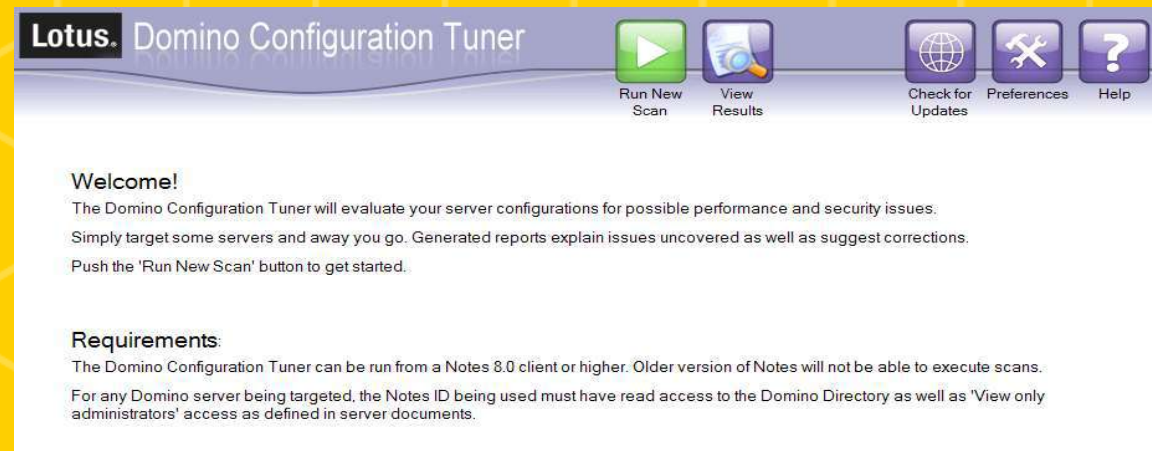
Lotus. Domino Configuration Tuner

Run New Scan

View Results

Check for Updates

Preferences

Help

Welcome!

The Domino Configuration Tuner will evaluate your server configurations for possible performance and security issues.

Simply target some servers and away you go. Generated reports explain issues uncovered as well as suggest corrections.

Push the 'Run New Scan' button to get started.

Requirements:

The Domino Configuration Tuner can be run from a Notes 8.0 client or higher. Older version of Notes will not be able to execute scans.

For any Domino server being targeted, the Notes ID being used must have read access to the Domino Directory as well as 'View only administrators' access as defined in server documents.